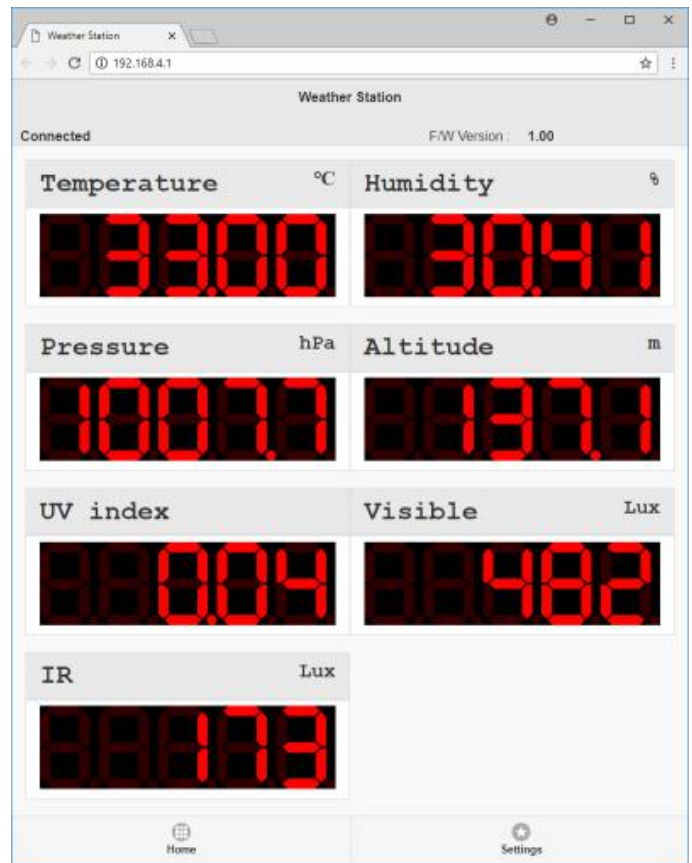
Weather Station ×

192.168.4.1

Weather Station

Connected

F/W Version : 1.00

Temperature ℃

33.00

Humidity %

30.41

Pressure hPa

1001.7

Altitude m

137.1

UV index

0.04

Visible Lux

482

IR Lux

173

Home

Settings